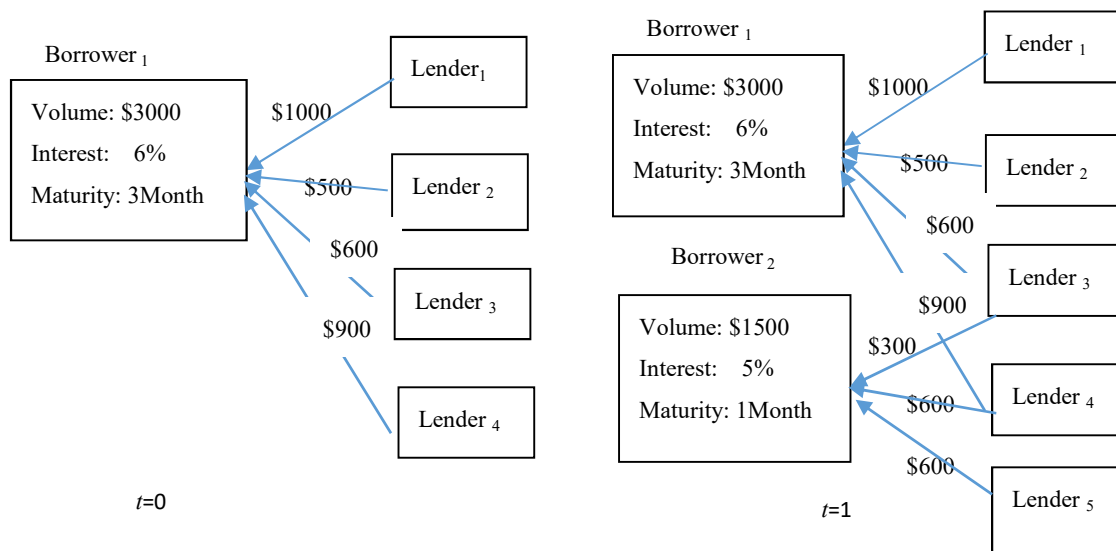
Borrower $_1$

Volume: \$3000

Interest: 6%

Maturity: 3Month

\$1000

\$500

\$600

\$900

Lender$_1$

Lender $_2$

Lender $_3$

Lender $_4$

$t$=0

Borrower $_1$

Volume: \$3000

Interest: 6%

Maturity: 3Month

\$1000

\$500

\$600

\$900

Lender $_1$

Lender $_2$

Lender $_3$

Borrower $_2$

Volume: \$1500

Interest: 5%

Maturity: 1Month

\$300

\$600

\$600

Lender $_4$

Lender $_5$

$t$=1